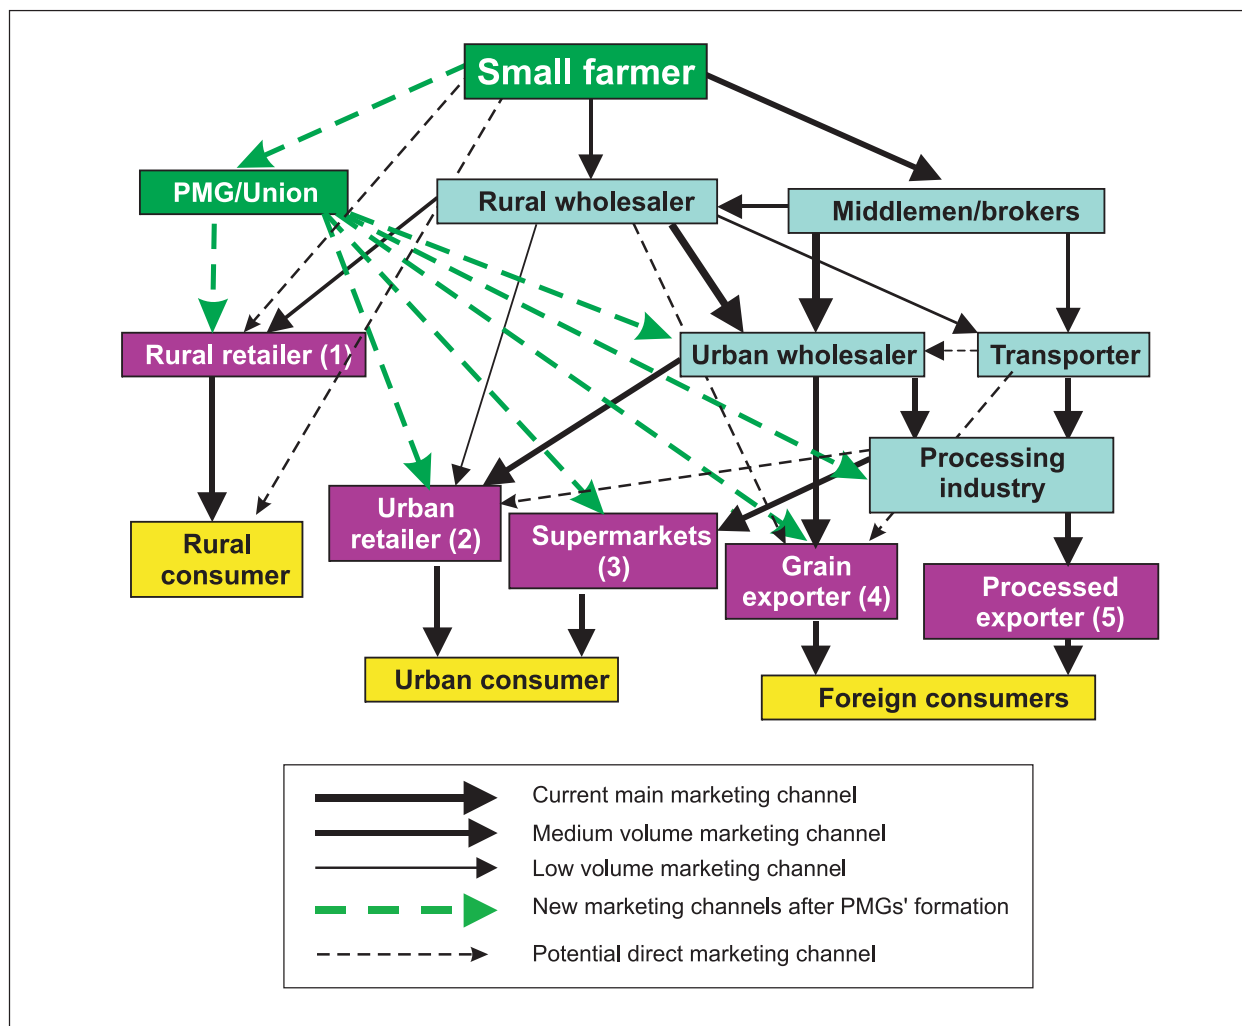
Small farmer

PMG/Union

Rural wholesaler

Middlemen/brokers

Rural retailer (1)

Urban wholesaler

Transporter

Processing industry

Rural consumer

Urban retailer (2)

Supermarkets (3)

Grain exporter (4)

Processed exporter (5)

Urban consumer

Foreign consumers

Current main marketing channel
Medium volume marketing channel
Low volume marketing channel
New marketing channels after PMGs' formation
Potential direct marketing channel